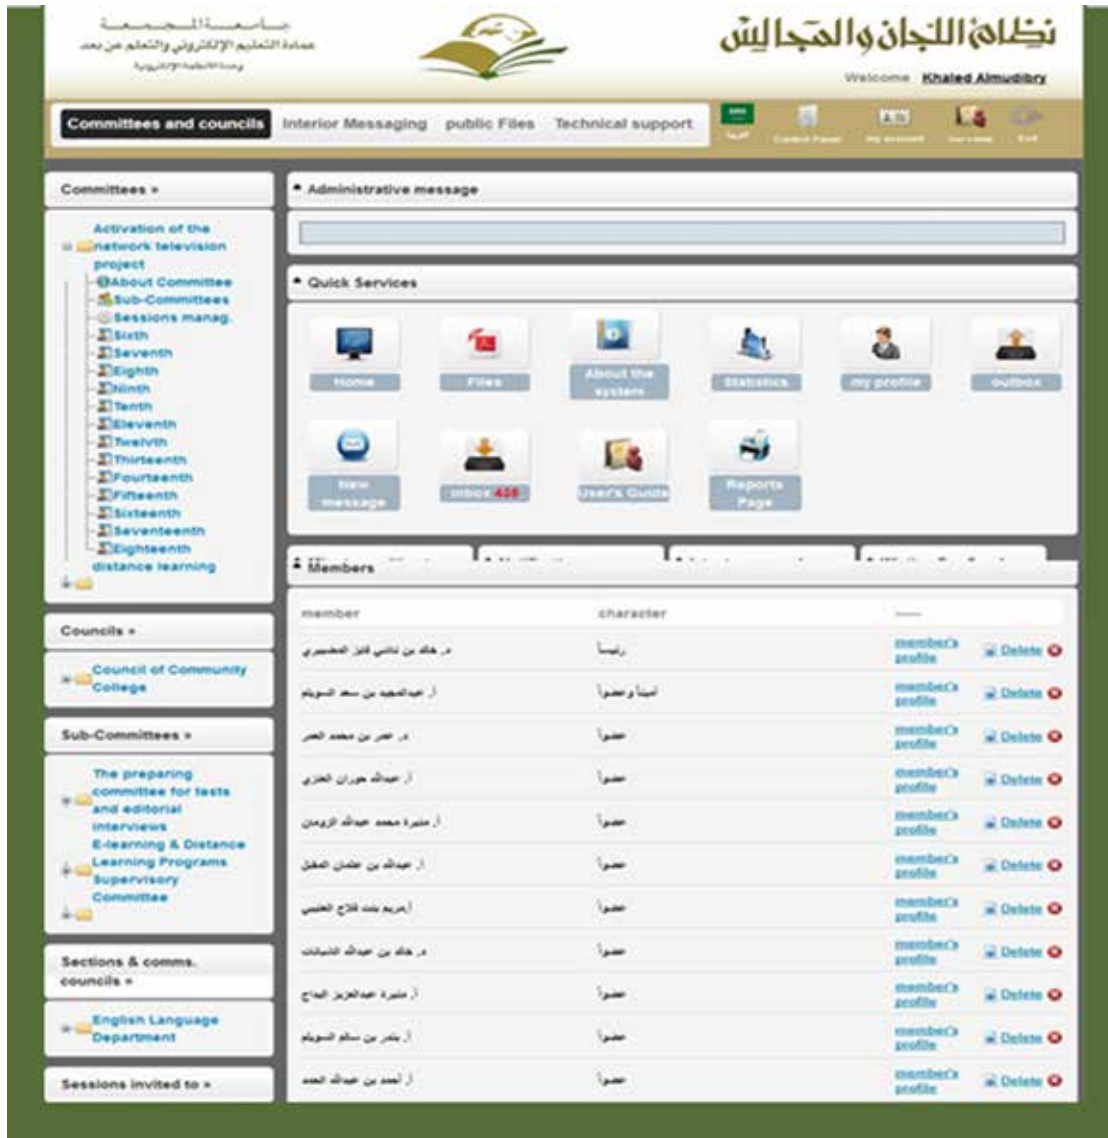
جـامـعـة المـجـمـعـة
عمادة التعليم الإلكتروني والتعلم عن بعد
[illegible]

نظام اللجان والمجالس

Welcome Khaled Almudibry

Committees and councils | Interior Messaging | public Files | Technical support

عربي | Control Panel | My account | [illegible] | Exit

Committees »

Activation of the network television project
About Committee
Sub-Committees
Sessions manag.
Sixth
Seventh
Eighth
Ninth
Tenth
Eleventh
Twelvth
Thirteenth
Fourteenth
Fifteenth
Sixteenth
Seventeenth
Eighteenth
distance learning

Councils »

Council of Community College

Sub-Committees »

The preparing committee for tests and editorial interviews
E-learning & Distance Learning Programs Supervisory Committee

Sections & comms. councils »

English Language Department

Sessions invited to »

Administrative message

Quick Services

Home
Files
About the system
Statistics
my profile
outbox
New message
inbox 435
User's Guide
Reports Page

Members

| member | character | ---- | |
|---|---|---|---|
| د. خالد بن ناصر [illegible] | رئيساً | member's profile | Delete |
| أ. عبدالمجيد بن سعد السويلم | أميناً وعضواً | member's profile | Delete |
| د. عمر بن محمد العمر | عضواً | member's profile | Delete |
| أ. عبدالله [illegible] | عضواً | member's profile | Delete |
| أ. منيرة محمد عبدالله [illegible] | عضواً | member's profile | Delete |
| أ. عبدالله بن عثمان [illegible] | عضواً | member's profile | Delete |
| أ. مريم بنت فلاح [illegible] | عضواً | member's profile | Delete |
| د. خالد بن عبدالله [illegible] | عضواً | member's profile | Delete |
| أ. منيرة عبدالعزيز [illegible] | عضواً | member's profile | Delete |
| أ. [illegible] بن سالم السويلم | عضواً | member's profile | Delete |
| أ. أحمد بن عبدالله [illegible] | عضواً | member's profile | Delete |